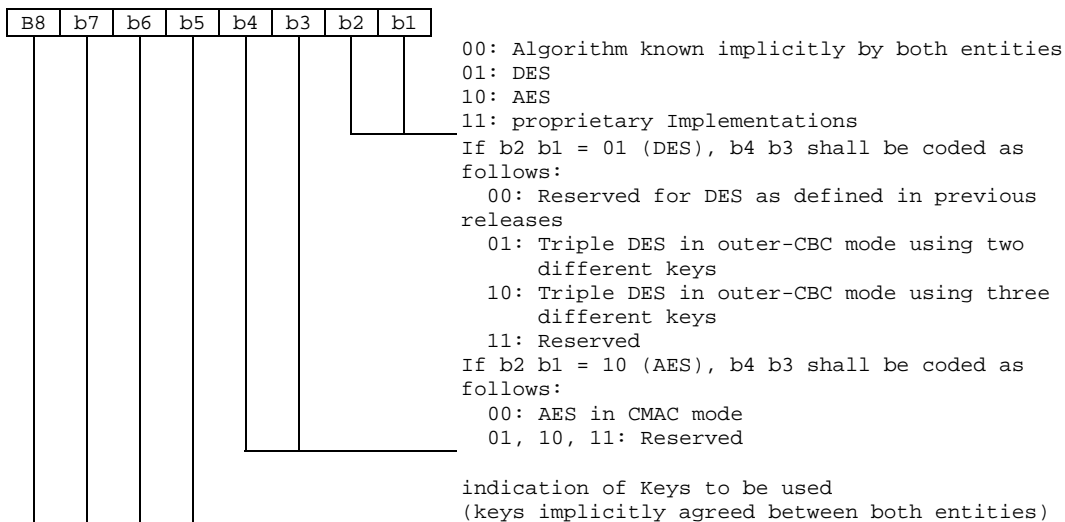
| B8 | b7 | b6 | b5 | b4 | b3 | b2 | b1 |
|---|---|---|---|---|---|---|---|

00: Algorithm known implicitly by both entities
01: DES
10: AES
11: proprietary Implementations

If b2 b1 = 01 (DES), b4 b3 shall be coded as follows:
00: Reserved for DES as defined in previous releases
01: Triple DES in outer-CBC mode using two different keys
10: Triple DES in outer-CBC mode using three different keys
11: Reserved

If b2 b1 = 10 (AES), b4 b3 shall be coded as follows:
00: AES in CMAC mode
01, 10, 11: Reserved

indication of Keys to be used
(keys implicitly agreed between both entities)